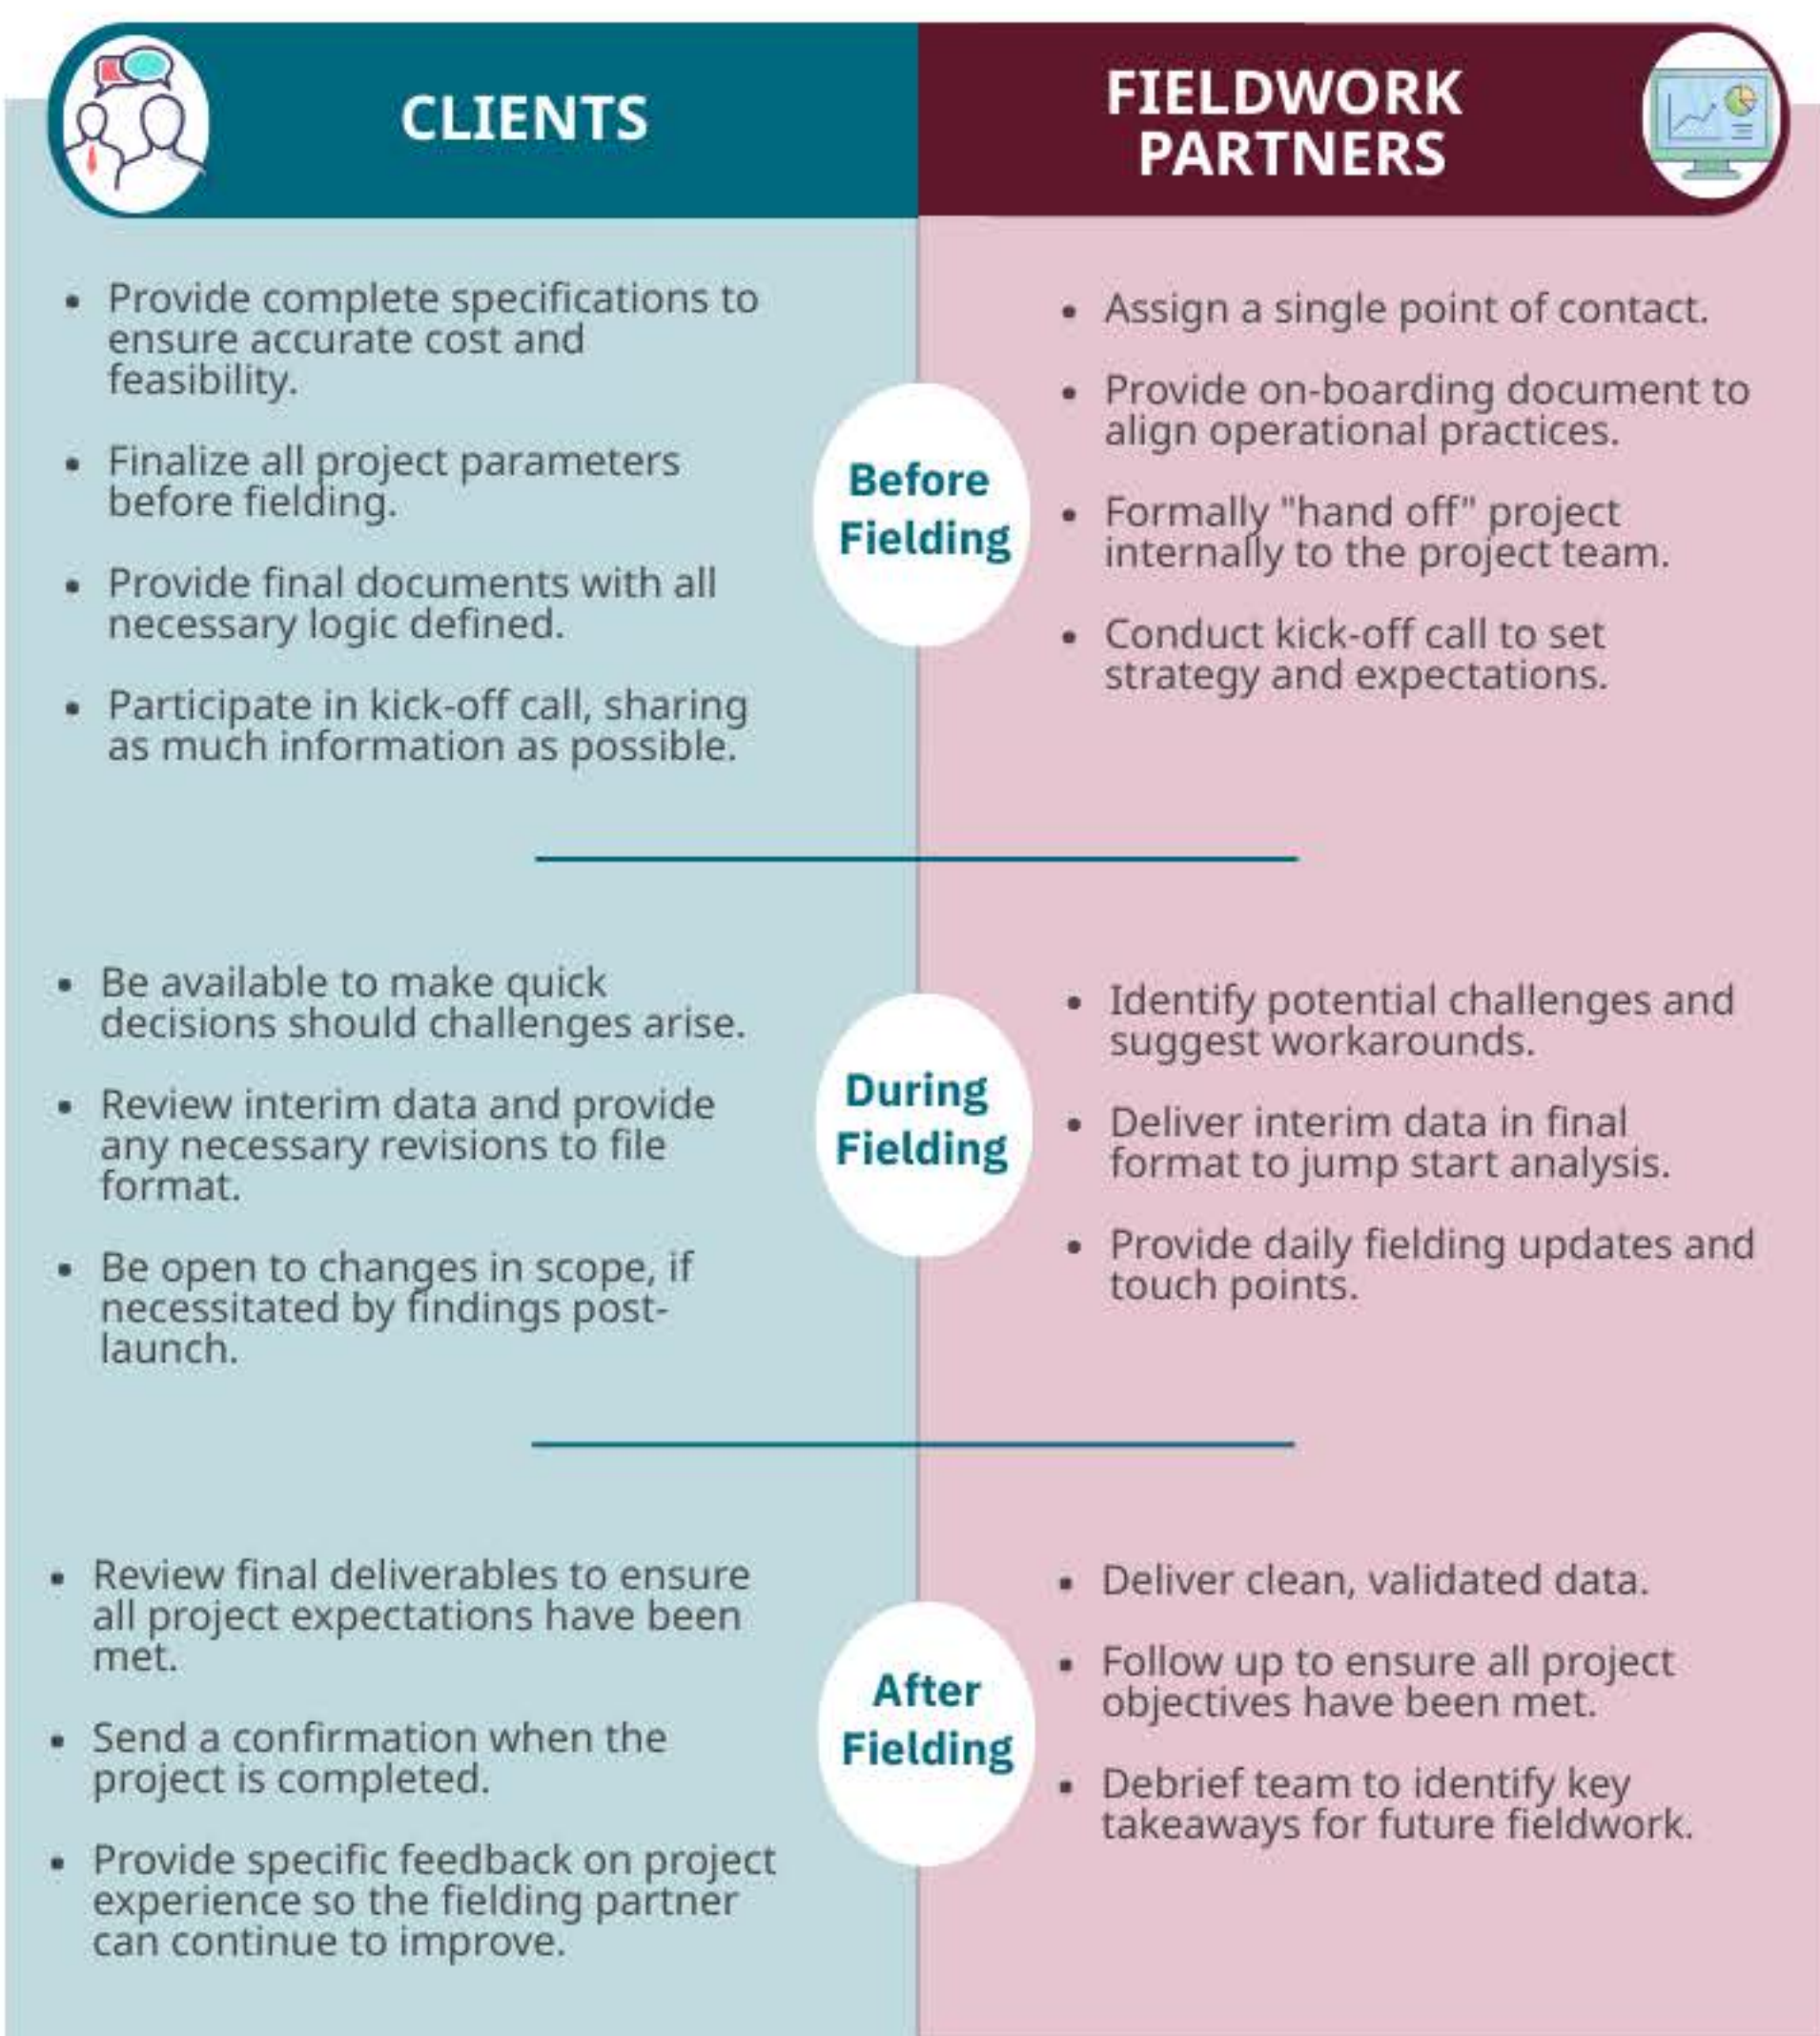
CLIENTS

FIELDWORK PARTNERS

Before Fielding

- Provide complete specifications to ensure accurate cost and feasibility.
- Finalize all project parameters before fielding.
- Provide final documents with all necessary logic defined.
- Participate in kick-off call, sharing as much information as possible.

- Assign a single point of contact.
- Provide on-boarding document to align operational practices.
- Formally "hand off" project internally to the project team.
- Conduct kick-off call to set strategy and expectations.

During Fielding

- Be available to make quick decisions should challenges arise.
- Review interim data and provide any necessary revisions to file format.
- Be open to changes in scope, if necessitated by findings post-launch.

- Identify potential challenges and suggest workarounds.
- Deliver interim data in final format to jump start analysis.
- Provide daily fielding updates and touch points.

After Fielding

- Review final deliverables to ensure all project expectations have been met.
- Send a confirmation when the project is completed.
- Provide specific feedback on project experience so the fielding partner can continue to improve.

- Deliver clean, validated data.
- Follow up to ensure all project objectives have been met.
- Debrief team to identify key takeaways for future fieldwork.